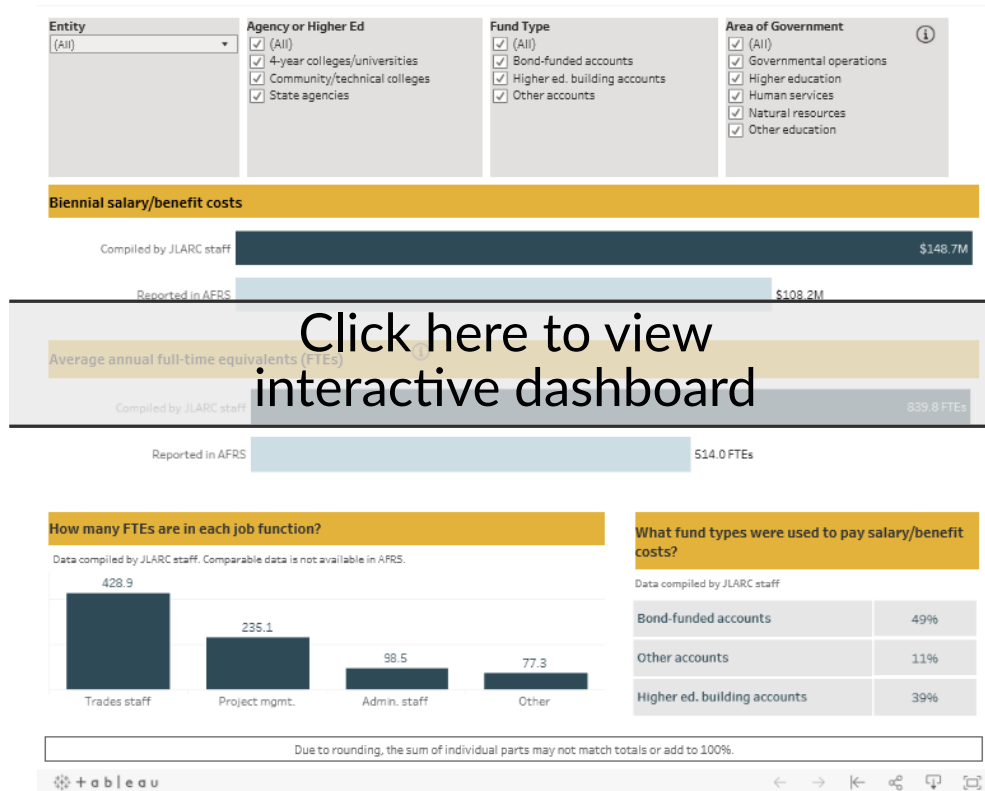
Entity
(All)

Agency or Higher Ed
(All)
4-year colleges/universities
Community/technical colleges
State agencies

Fund Type
(All)
Bond-funded accounts
Higher ed. building accounts
Other accounts

Area of Government
(All)
Governmental operations
Higher education
Human services
Natural resources
Other education

Biennial salary/benefit costs

Compiled by JLARC staff $148.7M

Reported in AFRS $108.2M

Click here to view interactive dashboard

Average annual full-time equivalents (FTEs)

Compiled by JLARC staff 839.8 FTEs

Reported in AFRS 514.0 FTEs

How many FTEs are in each job function?

Data compiled by JLARC staff. Comparable data is not available in AFRS.

| Trades staff | Project mgmt. | Admin. staff | Other |
|---|---|---|---|
| 428.9 | 235.1 | 98.5 | 77.3 |

What fund types were used to pay salary/benefit costs?

Data compiled by JLARC staff

| Bond-funded accounts | 49% |
|---|---|
| Other accounts | 11% |
| Higher ed. building accounts | 39% |

Due to rounding, the sum of individual parts may not match totals or add to 100%.

+ a b l e a u